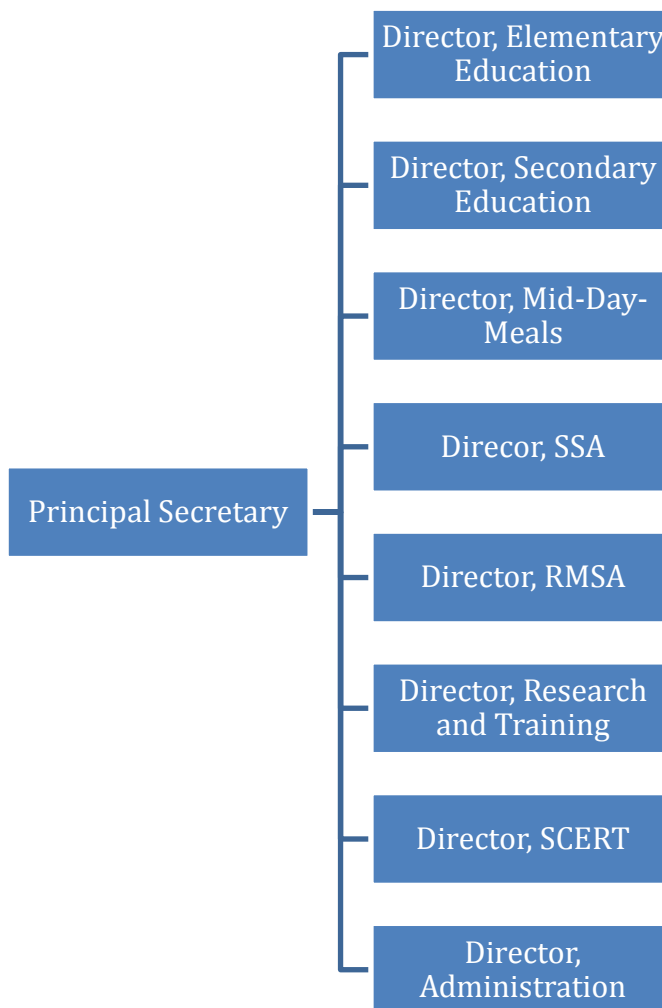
Principal Secretary

Director, Elementary Education

Director, Secondary Education

Director, Mid-Day-Meals

Direcor, SSA

Director, RMSA

Director, Research and Training

Director, SCERT

Director, Administration